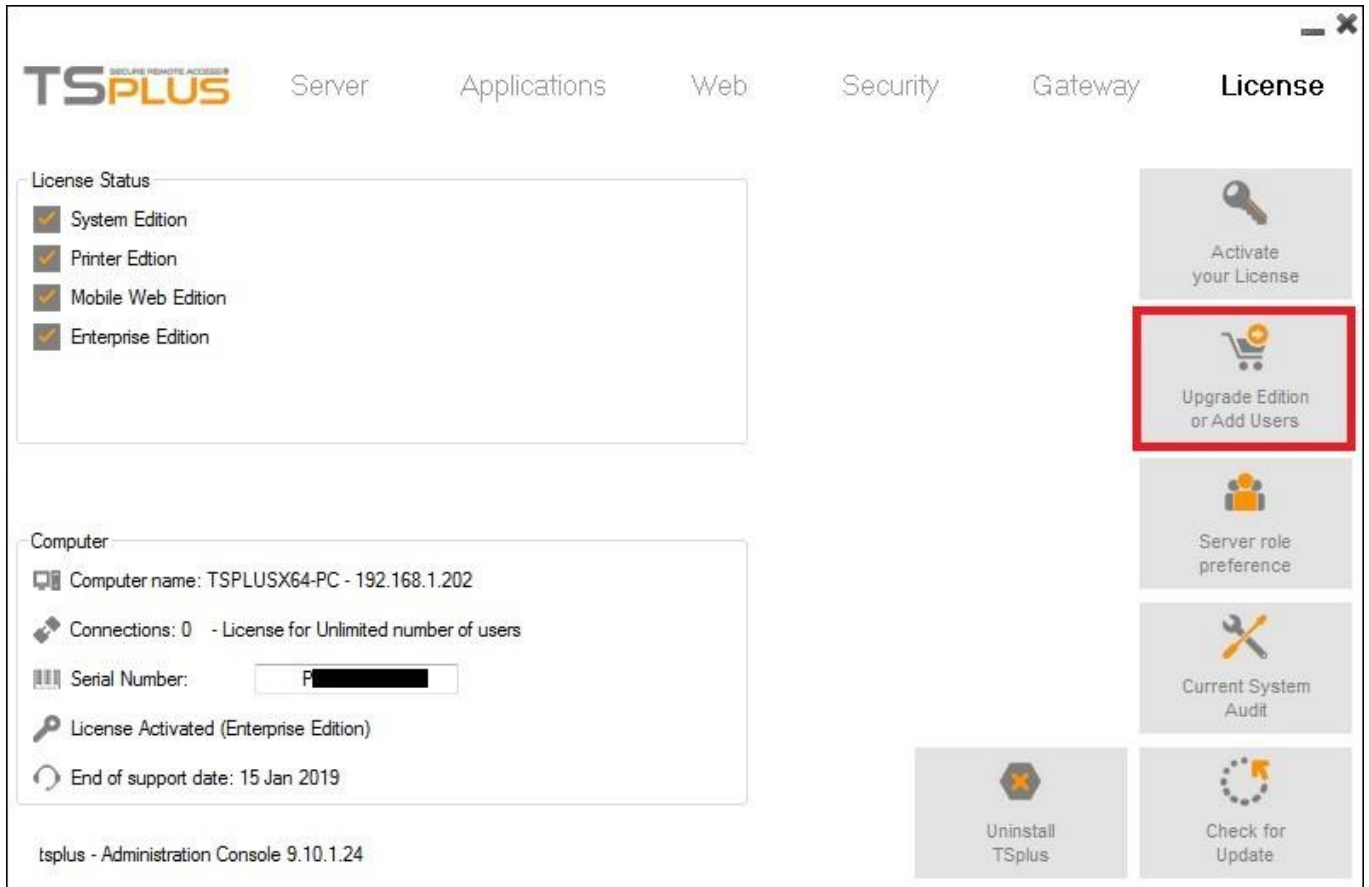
TSPLUS SECURE REMOTE ACCESS

Server Applications Web Security Gateway License

License Status
System Edition
Printer Edtion
Mobile Web Edition
Enterprise Edition

Activate your License

Upgrade Edition or Add Users

Server role preference

Computer
Computer name: TSPLUSX64-PC - 192.168.1.202
Connections: 0 - License for Unlimited number of users
Serial Number: P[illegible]
License Activated (Enterprise Edition)
End of support date: 15 Jan 2019

Current System Audit

Uninstall TSplus

Check for Update

tsplus - Administration Console 9.10.1.24